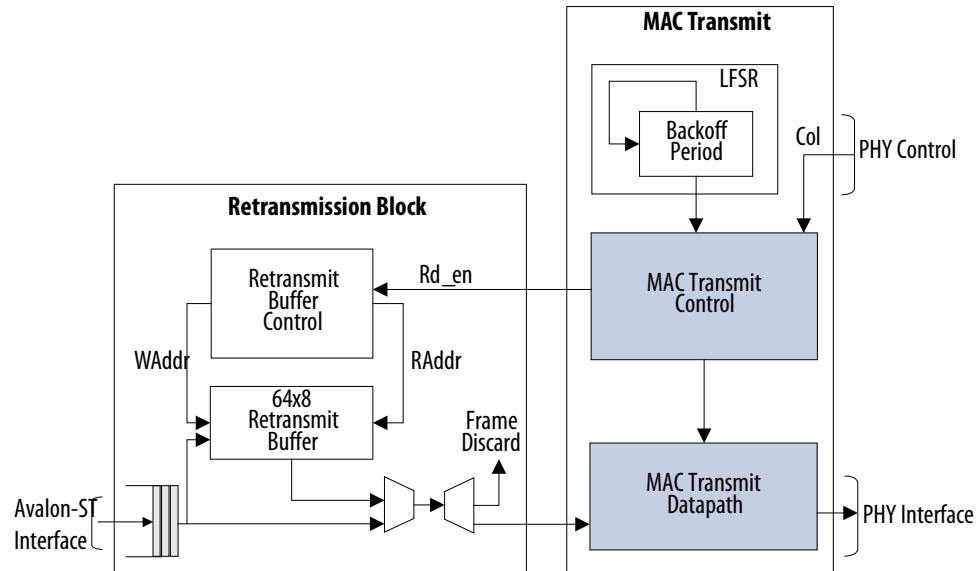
MAC Transmit

LFSR

Backoff Period

Col

PHY Control

Retransmission Block

Retransmit Buffer Control

Rd_en

MAC Transmit Control

WAddr

RAddr

64x8 Retransmit Buffer

Frame Discard

MAC Transmit Datapath

Avalon-ST Interface

PHY Interface